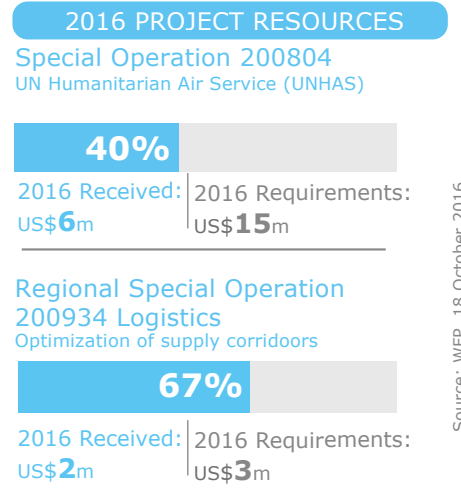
2016 PROJECT RESOURCES

Special Operation 200804
UN Humanitarian Air Service (UNHAS)

40%

2016 Received: US$6m

2016 Requirements: US$15m

Regional Special Operation 200934 Logistics
Optimization of supply corridoors

67%

2016 Received: US$2m

2016 Requirements: US$3m

Source: WFP, 18 October 2016